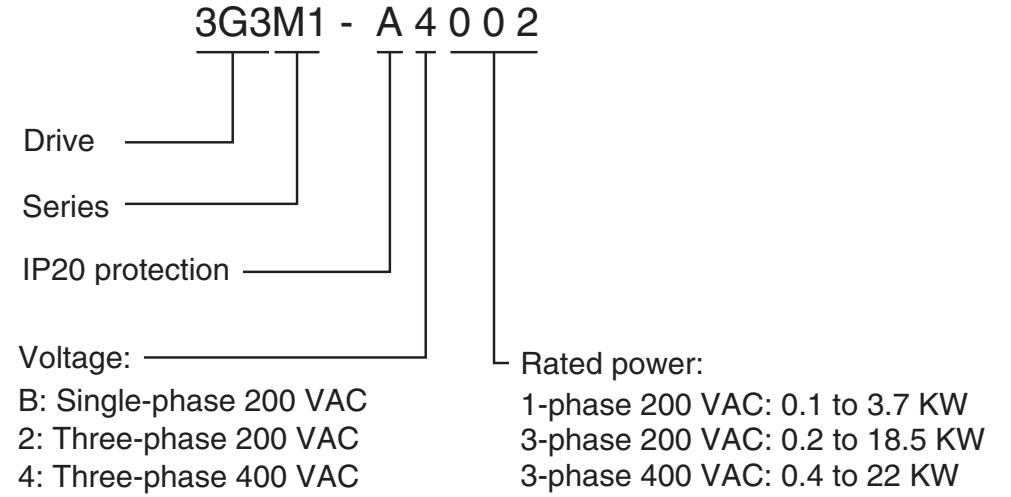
3G3M1 - A 4 0 0 2

Drive

Series

IP20 protection

Voltage:
B: Single-phase 200 VAC
2: Three-phase 200 VAC
4: Three-phase 400 VAC

Rated power:
1-phase 200 VAC: 0.1 to 3.7 KW
3-phase 200 VAC: 0.2 to 18.5 KW
3-phase 400 VAC: 0.4 to 22 KW